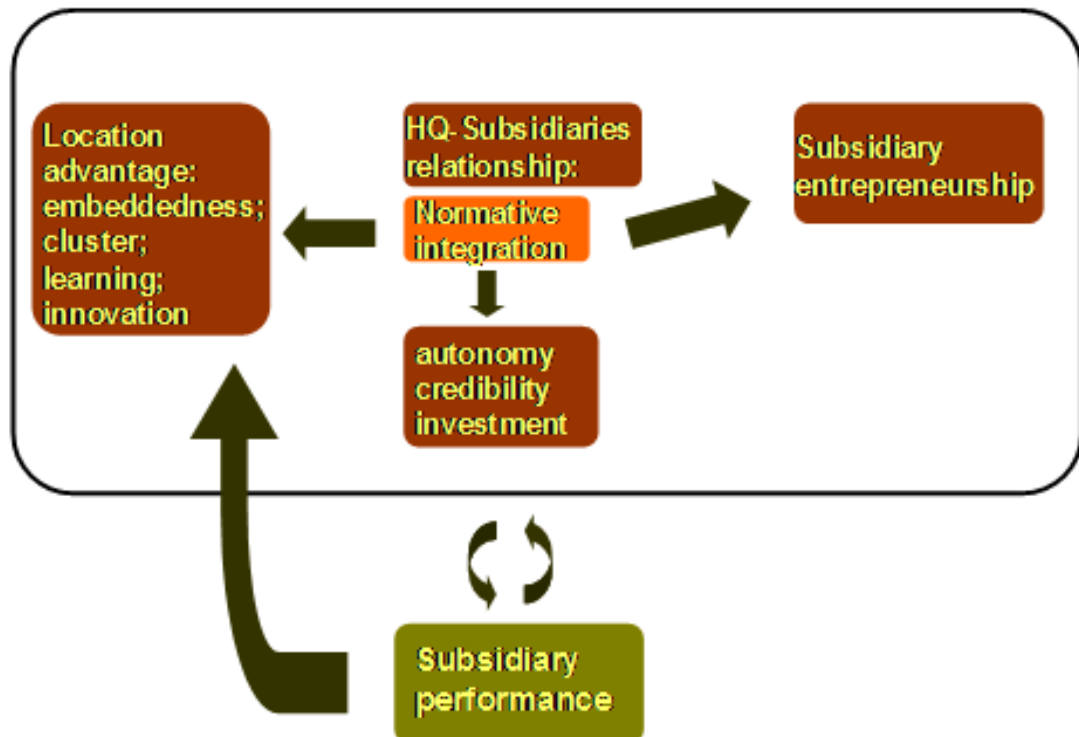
Location advantage: embeddedness; cluster; learning; innovation

HQ- Subsidiaries relationship:

Normative integration

autonomy credibility investment

Subsidiary entrepreneurship

Subsidiary performance